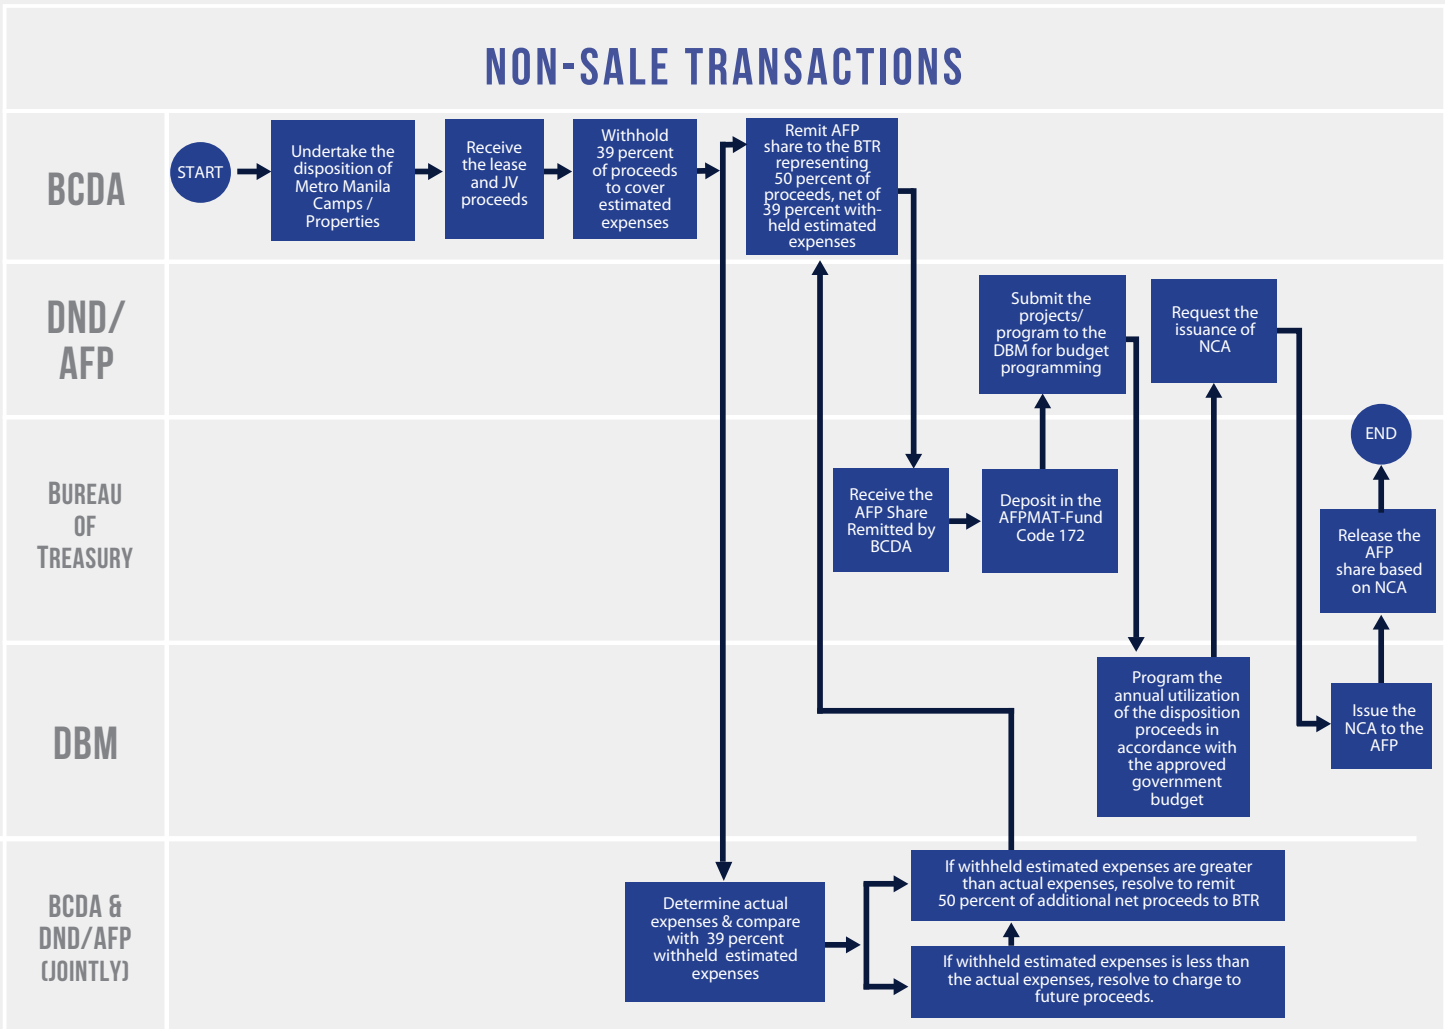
NON-SALE TRANSACTIONS

BCDA

START

Undertake the disposition of Metro Manila Camps / Properties

Receive the lease and JV proceeds

Withhold 39 percent of proceeds to cover estimated expenses

Remit AFP share to the BTR representing 50 percent of proceeds, net of 39 percent withheld estimated expenses

DND/ AFP

Submit the projects/ program to the DBM for budget programming

Request the issuance of NCA

BUREAU OF TREASURY

END

Receive the AFP Share Remitted by BCDA

Deposit in the AFPMAT-Fund Code 172

Release the AFP share based on NCA

DBM

Program the annual utilization of the disposition proceeds in accordance with the approved government budget

Issue the NCA to the AFP

BCDA & DND/AFP (JOINTLY)

Determine actual expenses & compare with 39 percent withheld estimated expenses

If withheld estimated expenses are greater than actual expenses, resolve to remit 50 percent of additional net proceeds to BTR

If withheld estimated expenses is less than the actual expenses, resolve to charge to future proceeds.